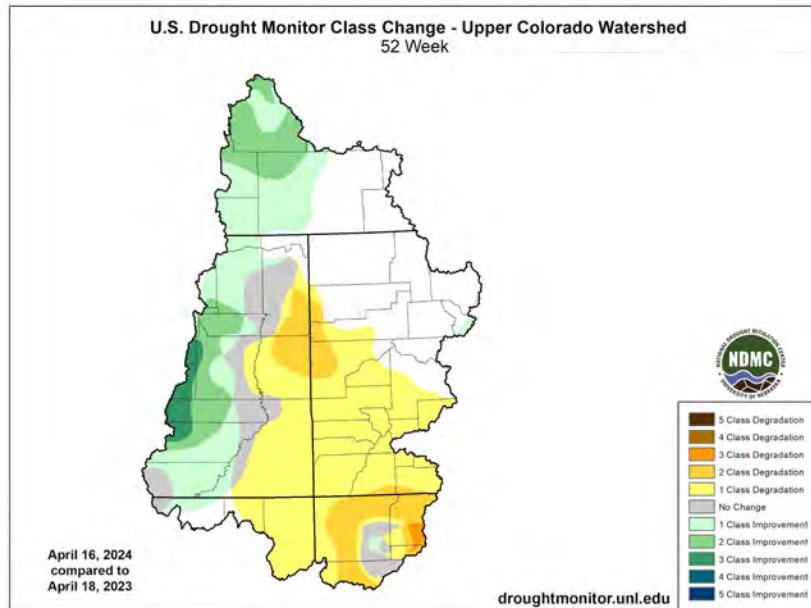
U.S. Drought Monitor Class Change - Upper Colorado Watershed
52 Week

NDMC
NATIONAL DROUGHT MITIGATION CENTER
UNIVERSITY OF NEBRASKA

5 Class Degradation
4 Class Degradation
3 Class Degradation
2 Class Degradation
1 Class Degradation
No Change
1 Class Improvement
2 Class Improvement
3 Class Improvement
4 Class Improvement
5 Class Improvement

April 16, 2024
compared to
April 18, 2023

droughtmonitor.unl.edu